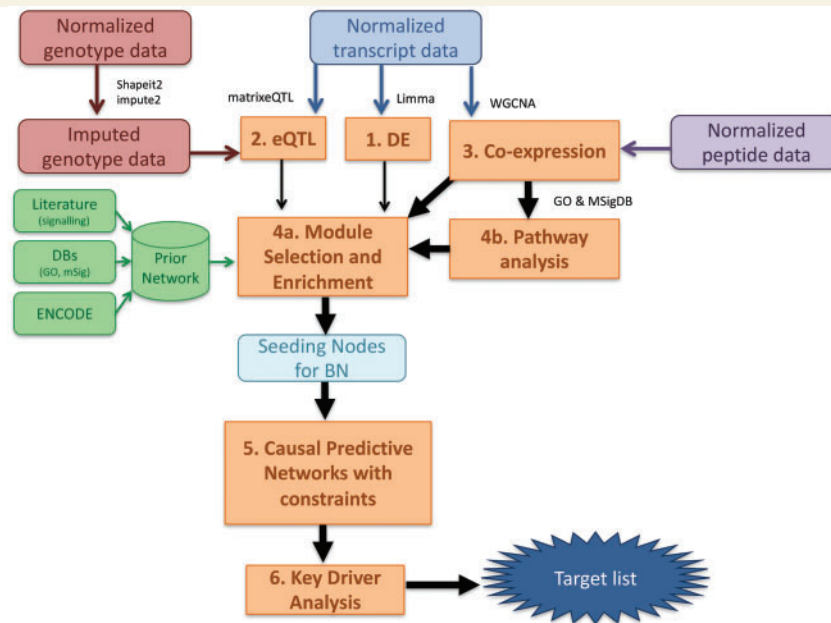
Normalized genotype data

Normalized transcript data

Shapeit2
impute2

matrixeQTL

Limma

WGCNA

Imputed genotype data

2. eQTL

1. DE

3. Co-expression

Normalized peptide data

GO & MSigDB

Literature
(signalling)

DBs
(GO, mSig)

ENCODE

Prior Network

4a. Module Selection and Enrichment

4b. Pathway analysis

Seeding Nodes for BN

5. Causal Predictive Networks with constraints

6. Key Driver Analysis

Target list